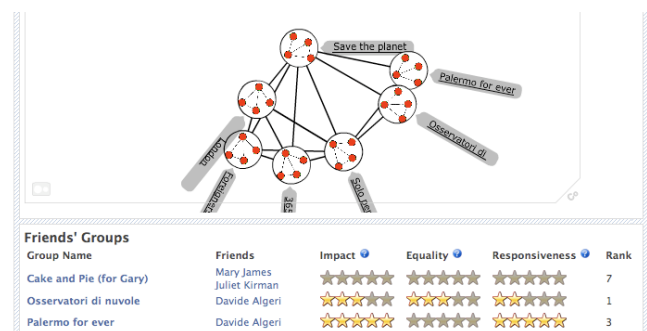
Save the planet
Palermo for ever
Osservatori di
London
Friendsh
365
Solo no

Co

Friends' Groups

| Group Name | Friends | Impact | Equality | Responsiveness | Rank |
|---|---|---|---|---|---|
| Cake and Pie (for Gary) | Mary James Juliet Kirman | | | | 7 |
| Osservatori di nuvole | Davide Algeri | | | | 1 |
| Palermo for ever | Davide Algeri | | | | 3 |